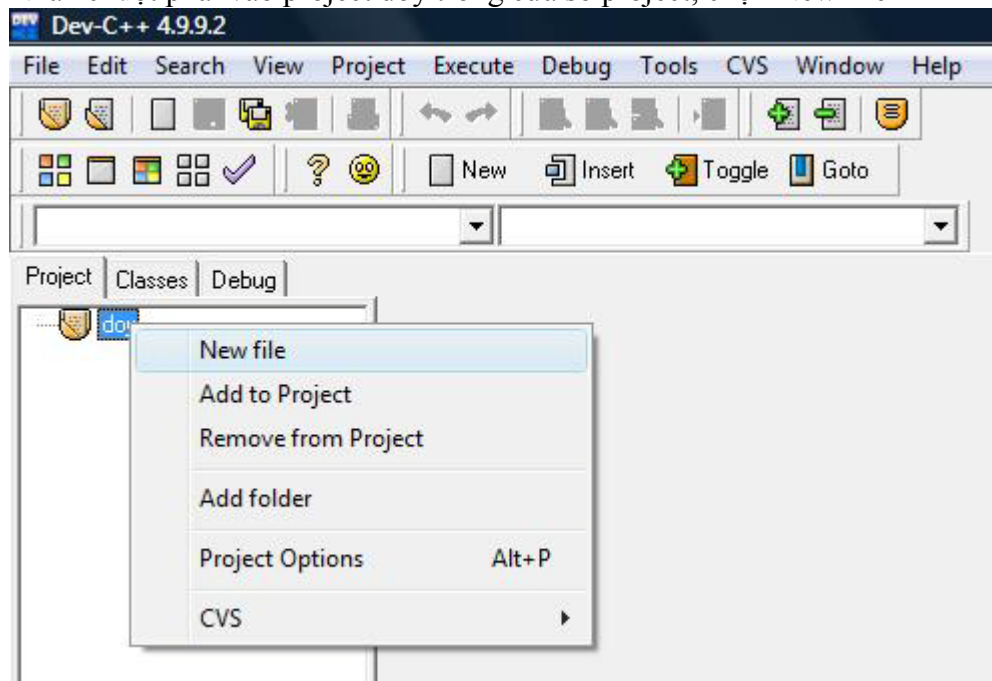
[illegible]

Dev-C++ 4.9.9.2

File Edit Search View Project Execute Debug Tools CVS Window Help

New Insert Toggle Goto

Project Classes Debug

do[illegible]

New file
Add to Project
Remove from Project
Add folder
Project Options Alt+P
CVS